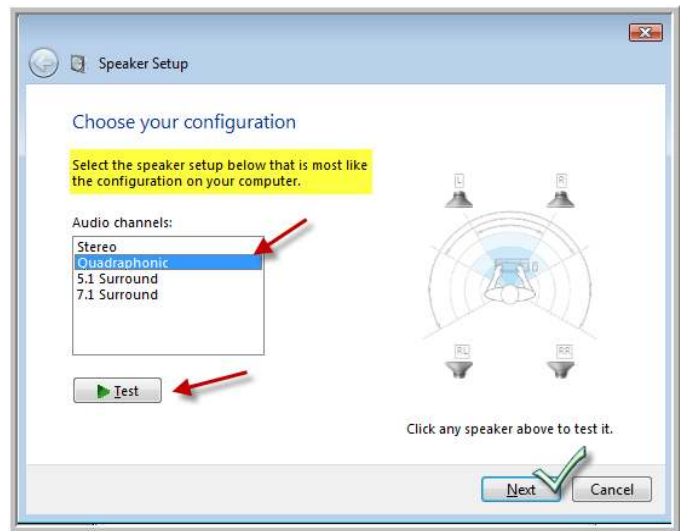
Speaker Setup

Choose your configuration

Select the speaker setup below that is most like the configuration on your computer.

Audio channels:

Stereo
Quadraphonic
5.1 Surround
7.1 Surround

Test

L R RL RR

Click any speaker above to test it.

Next Cancel